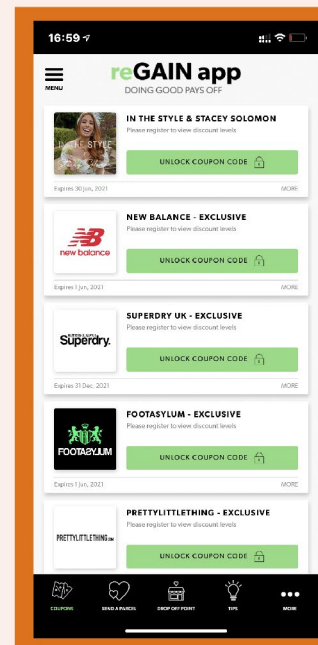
16:59

MENU

reGAIN app
DOING GOOD PAYS OFF

IN THE STYLE & STACEY SOLOMON
Please register to view discount levels
UNLOCK COUPON CODE
Expires 30 Jun, 2021
MORE

NEW BALANCE - EXCLUSIVE
Please register to view discount levels
new balance
UNLOCK COUPON CODE
Expires 1 Jun, 2021
MORE

SUPERDRY UK - EXCLUSIVE
Please register to view discount levels
Superdry.
UNLOCK COUPON CODE
Expires 31 Dec, 2021
MORE

FOOTASYLUM - EXCLUSIVE
Please register to view discount levels
FOOTASYLUM
UNLOCK COUPON CODE
Expires 1 Jun, 2021
MORE

PRETTYLITTLETHING - EXCLUSIVE
Please register to view discount levels
PRETTYLITTLETHING.COM
UNLOCK COUPON CODE

COUPONS
SEND A PARCEL
DROP OFF POINT
TIPS
MORE